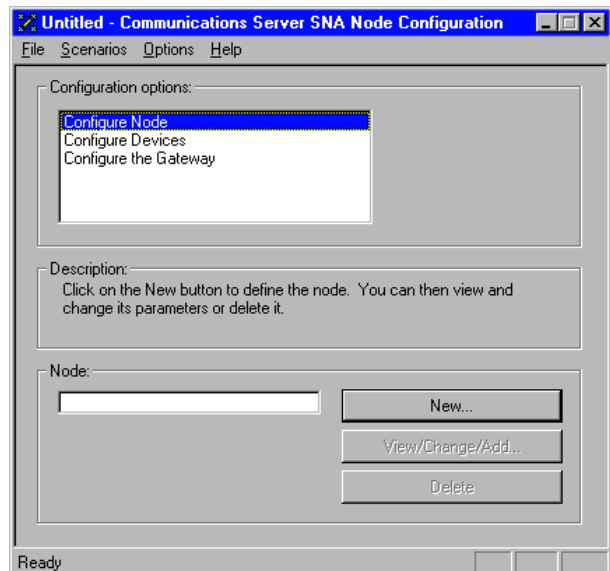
Untitled - Communications Server SNA Node Configuration

File Scenarios Options Help

Configuration options:

Configure Node
Configure Devices
Configure the Gateway

Description:

Click on the New button to define the node. You can then view and change its parameters or delete it.

Node:

New...

View/Change/Add...

Delete

Ready